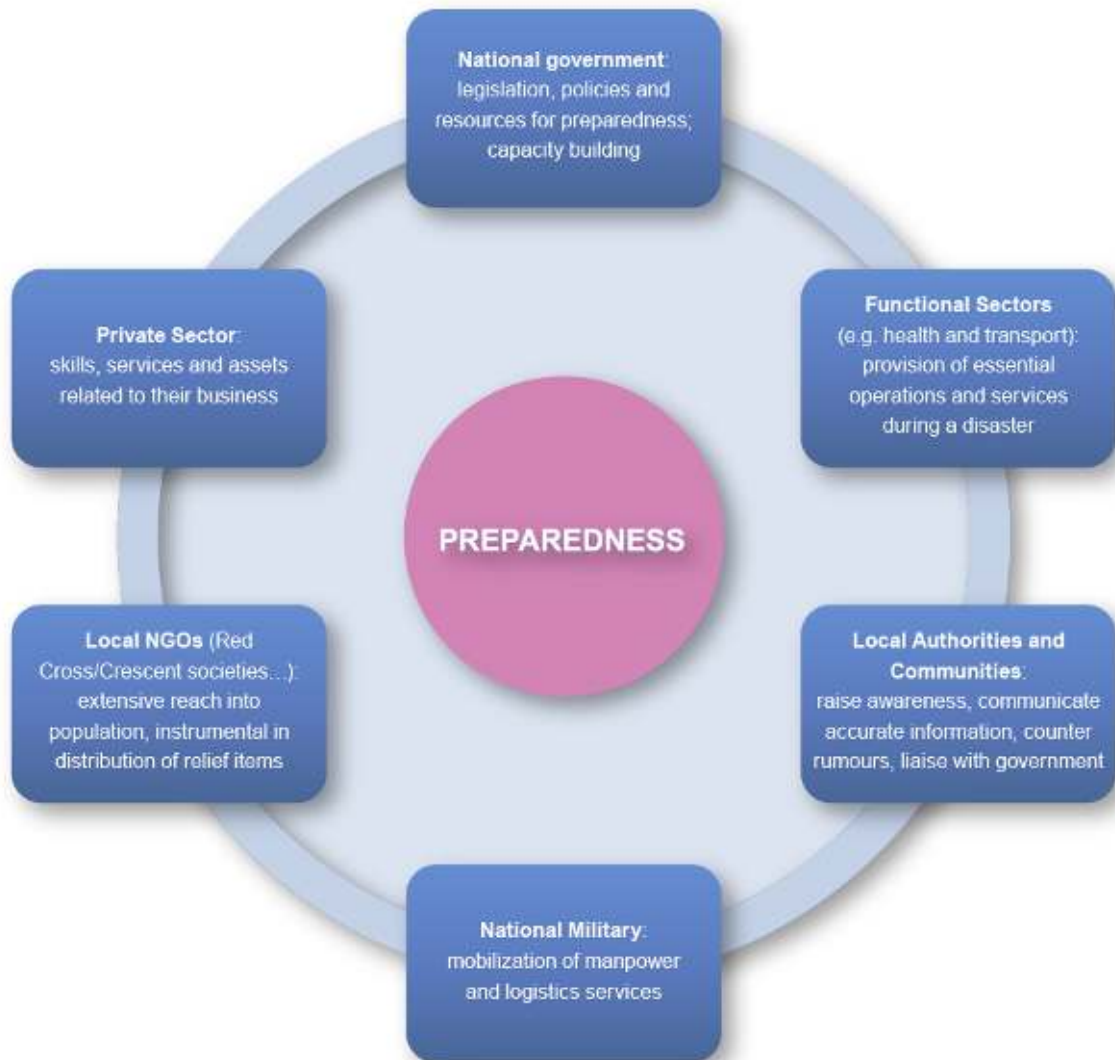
National government: legislation, policies and resources for preparedness; capacity building

Private Sector: skills, services and assets related to their business

Functional Sectors (e.g. health and transport): provision of essential operations and services during a disaster

PREPAREDNESS

Local NGOs (Red Cross/Crescent societies...): extensive reach into population, instrumental in distribution of relief items

Local Authorities and Communities: raise awareness, communicate accurate information, counter rumours, liaise with government

National Military: mobilization of manpower and logistics services